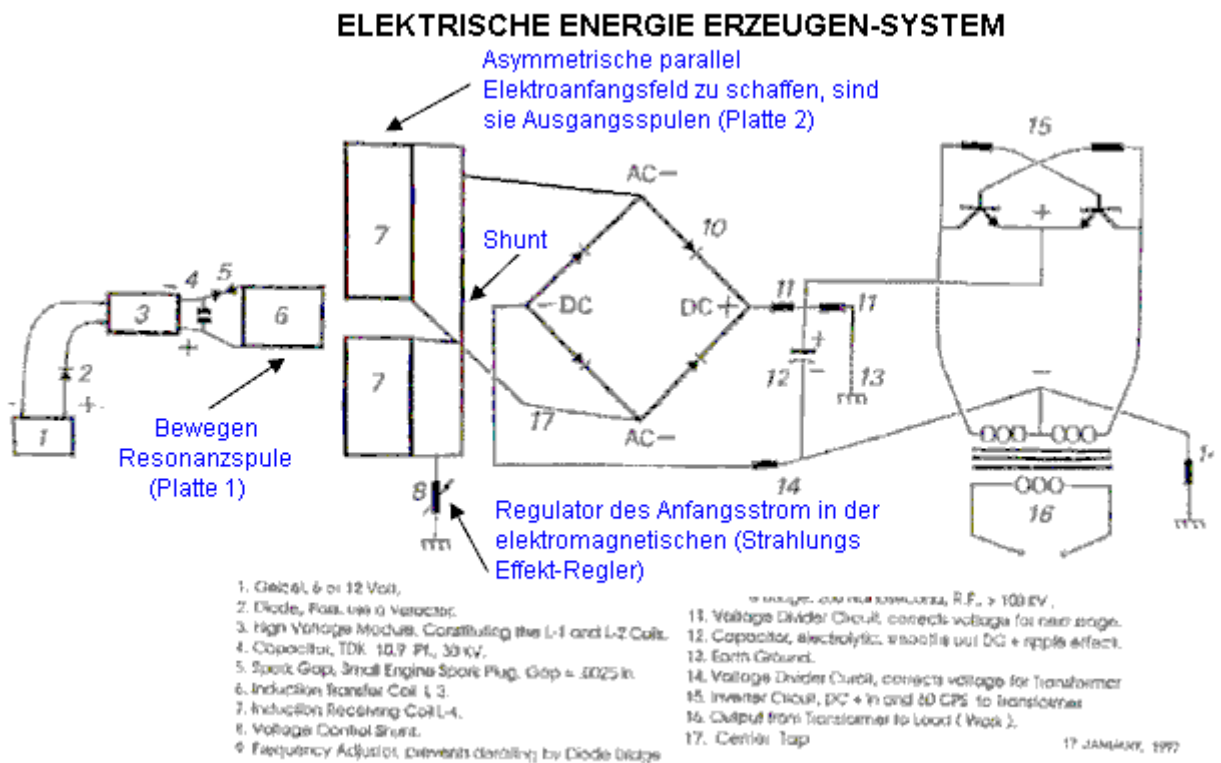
ELEKTRISCHE ENERGIE ERZEUGEN-SYSTEM

Asymmetrische parallel Elektroanfangsfeld zu schaffen, sind sie Ausgangsspulen (Platte 2)

15

AC−

7

Shunt

10

4 5

3

6

−DC

DC +

11

11

+

7

2

12

13

1

Bewegen Resonanzspule (Platte 1)

17

AC−

14

8

16

Regulator des Anfangsstrom in der elektromagnetischen (Strahlungs Effekt-Regler)

1. Gel cel, 6 or 12 Volt,
2. Diode, Poss. use a Varactor.
3. High Voltage Module, Constituting the L-1 and L-2 Coils.
4. Capacitor, TDK 10.9 Pf., 30 kV.
5. Spark Gap, Small Engine Spark Plug, Gap = .0025 in.
6. Induction Transfer Coil L 3.
7. Induction Receiving Coil L-4.
8. Voltage Control Shunt.
9. Frequency Adjustor, prevents derailing by Diode bridge

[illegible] 200 Nanoseconds, R.F., > 100 kV.
11. Voltage Divider Circuit, corrects voltage for next stage.
12. Capacitor, electrolytic, smooths out DC + ripple effect.
13. Earth Ground.
14. Voltage Divider Circuit, corrects voltage for transformer
15. Inverter Circuit, DC + in and 60 CPS to Transformer
16. Output from Transformer to Load ( Work ).
17. Center Tap

17 JANUARY, 1997